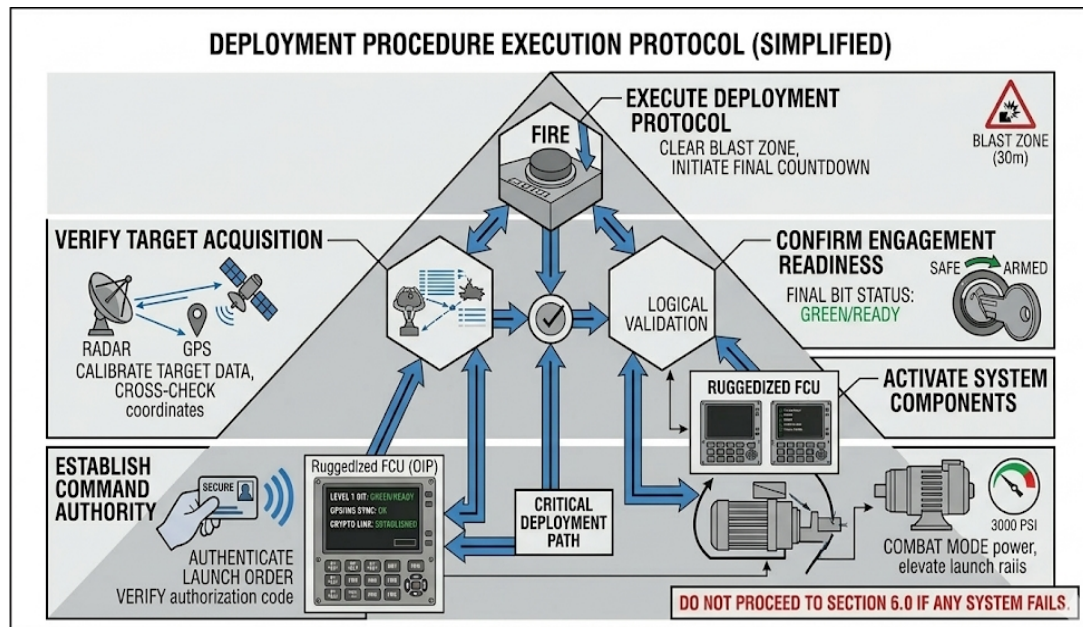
DEPLOYMENT PROCEDURE EXECUTION PROTOCOL (SIMPLIFIED)

FIRE

EXECUTE DEPLOYMENT PROTOCOL
CLEAR BLAST ZONE, INITIATE FINAL COUNTDOWN

BLAST ZONE (30m)

VERIFY TARGET ACQUISITION

RADAR
GPS
CALIBRATE TARGET DATA, CROSS-CHECK coordinates

LOGICAL VALIDATION

CONFIRM ENGAGEMENT READINESS
FINAL BIT STATUS: GREEN/READY

SAFE
ARMED

RUGGEDIZED FCU

ACTIVATE SYSTEM COMPONENTS

ESTABLISH COMMAND AUTHORITY

SECURE

AUTHENTICATE LAUNCH ORDER
VERIFY authorization code

Ruggedized FCU (OIP)
LEVEL 1 OIT: GREEN/READY
GPS/INS SYNC: OK
CRYPTO LINK: SBTAOLISNEO

CRITICAL DEPLOYMENT PATH

3000 PSI

COMBAT MODE power, elevate launch raiis

DO NOT PROCEED TO SECTION 6.0 IF ANY SYSTEM FAILS.